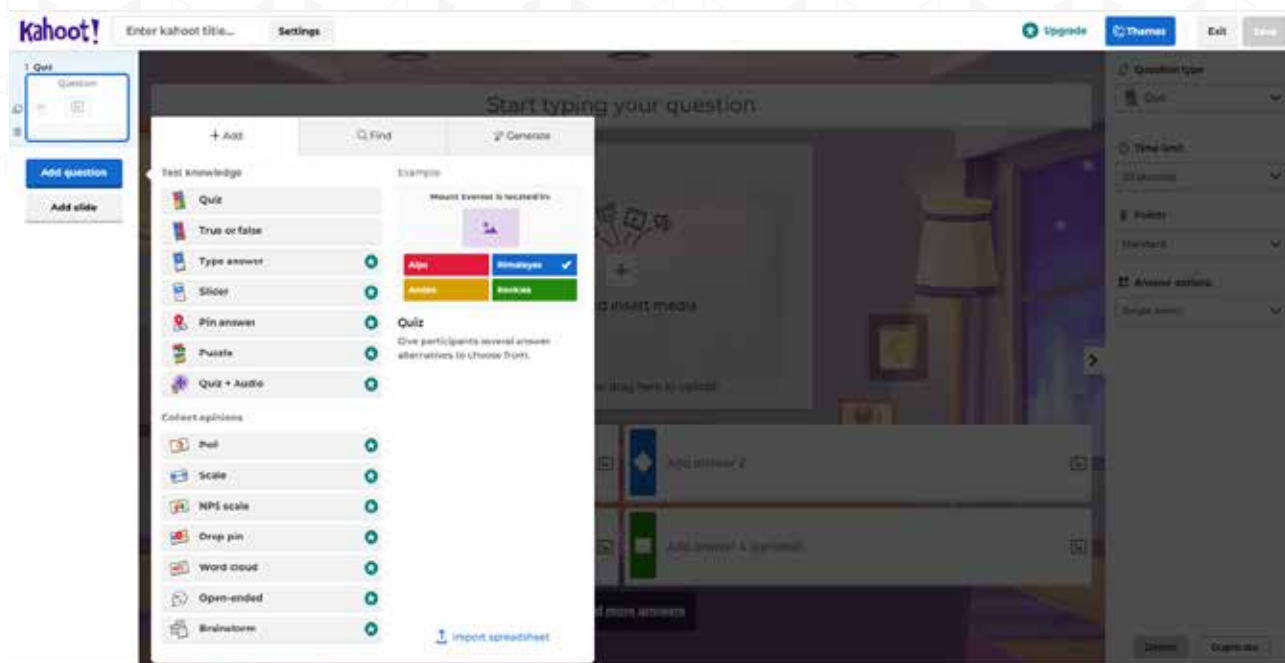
Kahoot!

Enter kahoot title...

Settings

Upgrade

Themes

Exit

Save

1 Quiz

Question

Add question

Add slide

Start typing your question

+ Add

Find

Generate

Test knowledge

Quiz

True or false

Type answer

Slider

Pin answer

Puzzle

Quiz + Audio

Collect opinions

Poll

Scale

NPS scale

Drop pin

Word cloud

Open-ended

Brainstorm

Example

Mount Everest is located in:

Alps

Himalayas

Andes

Rockies

Quiz

Give participants several answer alternatives to choose from.

Import spreadsheet

d insert media

r drag here to upload

Add answer 2

Add answer 4 (optional)

d more answers

Question type

Quiz

Time limit

20 seconds

Points

Standard

Answer options

Single select

Delete

Duplicate